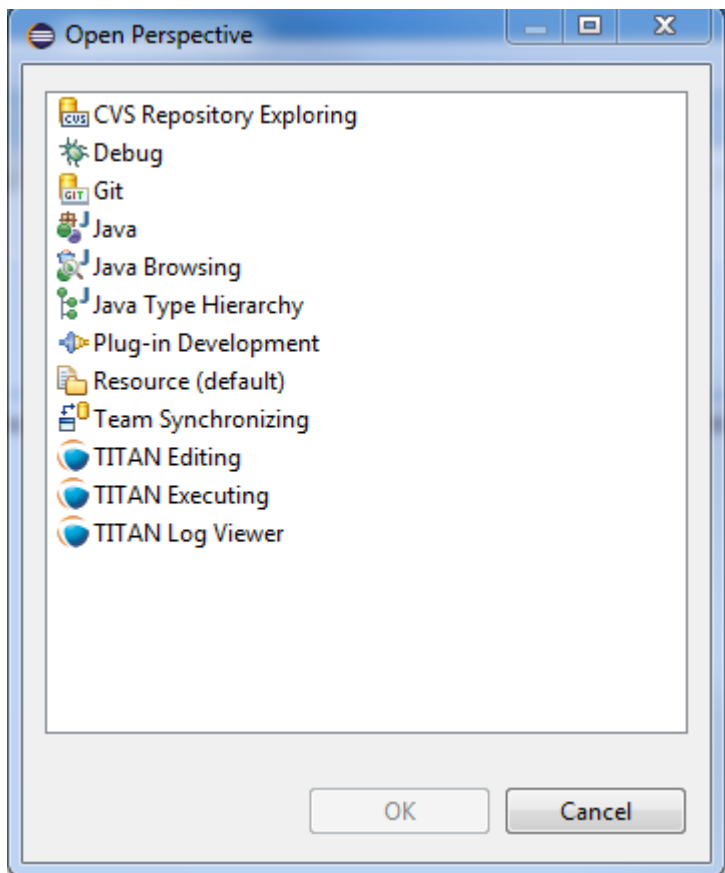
Open Perspective

CVS Repository Exploring
Debug
Git
Java
Java Browsing
Java Type Hierarchy
Plug-in Development
Resource (default)
Team Synchronizing
TITAN Editing
TITAN Executing
TITAN Log Viewer

OK
Cancel